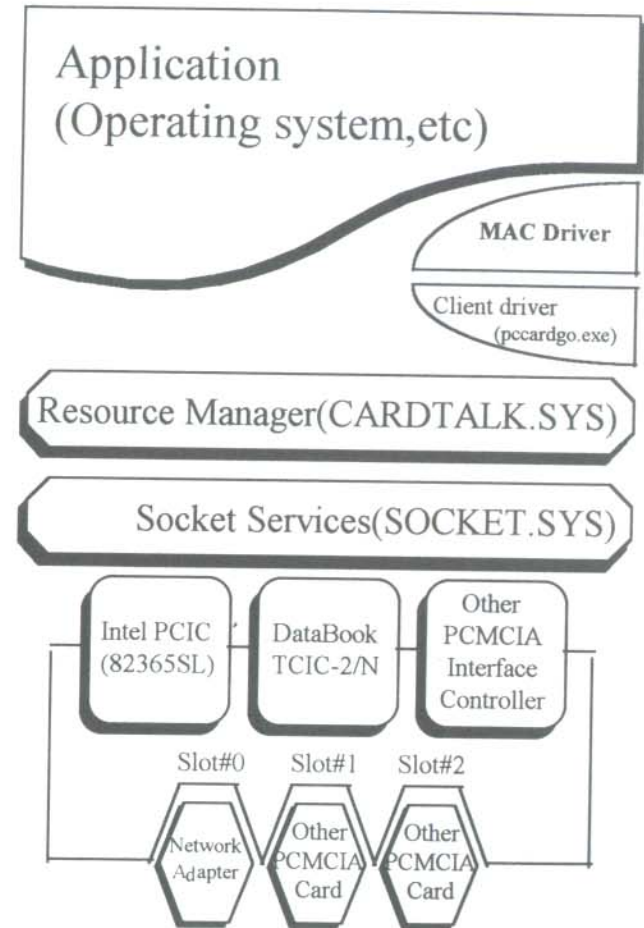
Application
(Operating system,etc)

MAC Driver

Client driver
(pccardgo.exe)

Resource Manager(CARDTALK.SYS)

Socket Services(SOCKET.SYS)

Intel PCIC
(82365SL)

DataBook
TCIC-2/N

Other
PCMCIA
Interface
Controller

Slot#0

Slot#1

Slot#2

Network
Adapter

Other
PCMCIA
Card

Other
PCMCIA
Card